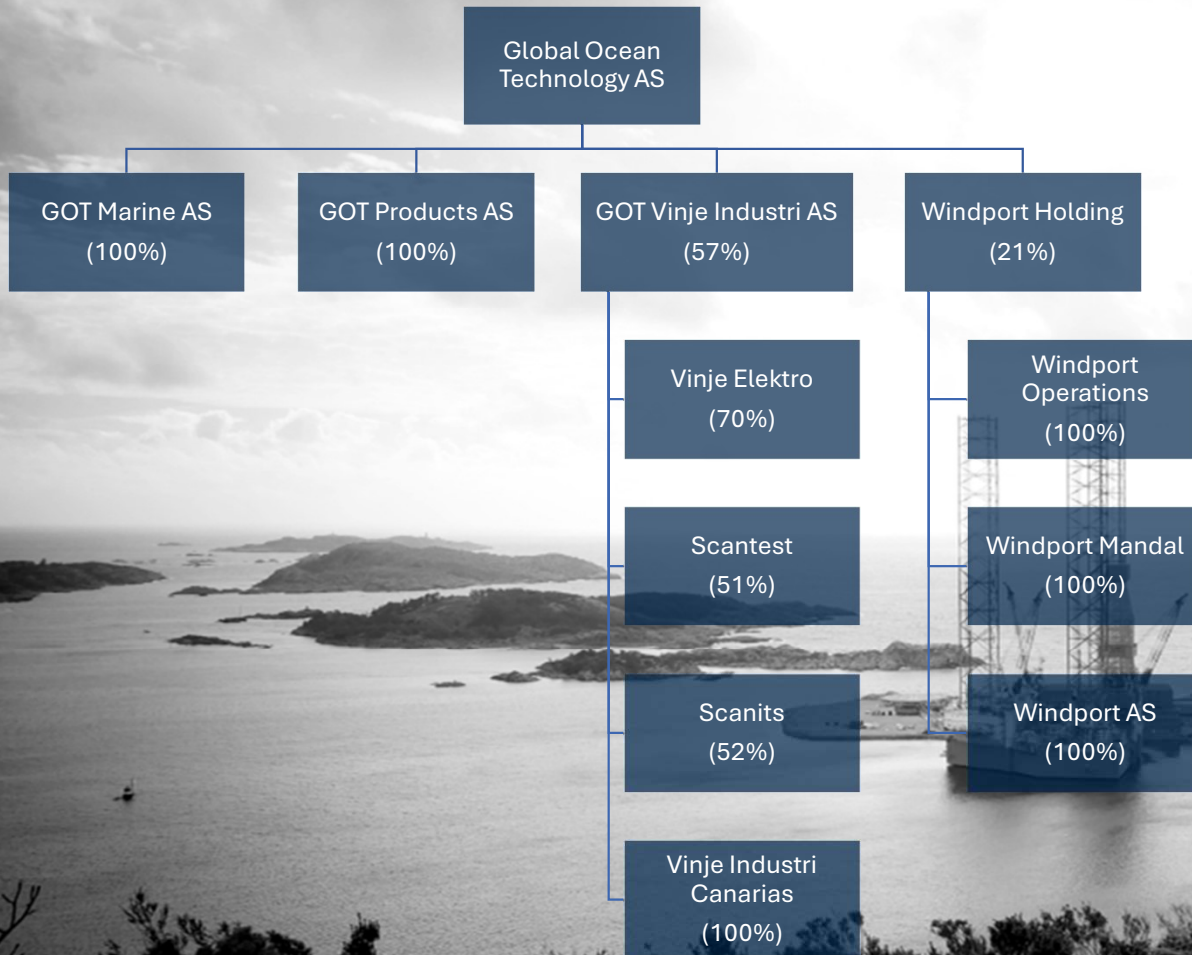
Global Ocean Technology AS

GOT Marine AS (100%)

GOT Products AS (100%)

GOT Vinje Industri AS (57%)

Windport Holding (21%)

Vinje Elektro (70%)

Scantest (51%)

Scanits (52%)

Vinje Industri Canarias (100%)

Windport Operations (100%)

Windport Mandal (100%)

Windport AS (100%)